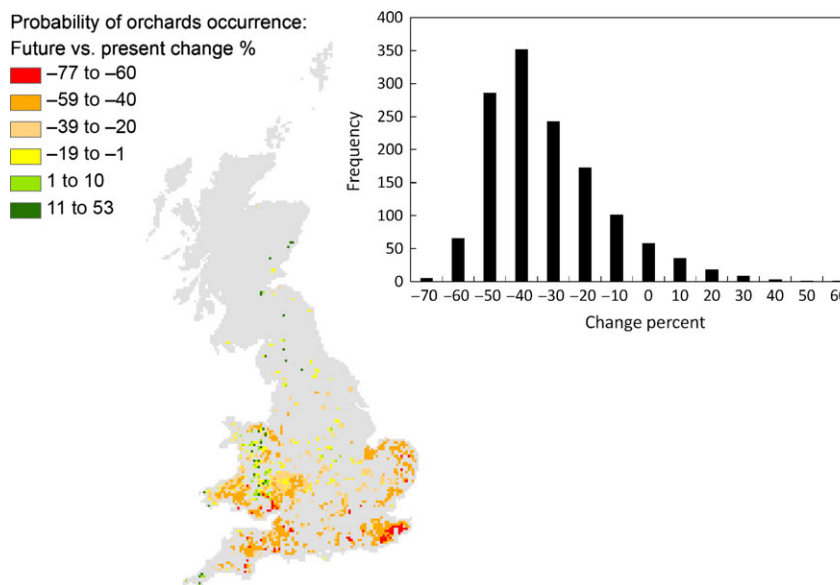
Probability of orchards occurrence:
Future vs. present change %

–77 to –60
–59 to –40
–39 to –20
–19 to –1
1 to 10
11 to 53

400
350
300
250
200
150
100
50
0
Frequency
–70 –60 –50 –40 –30 –20 –10 0 10 20 30 40 50 60
Change percent